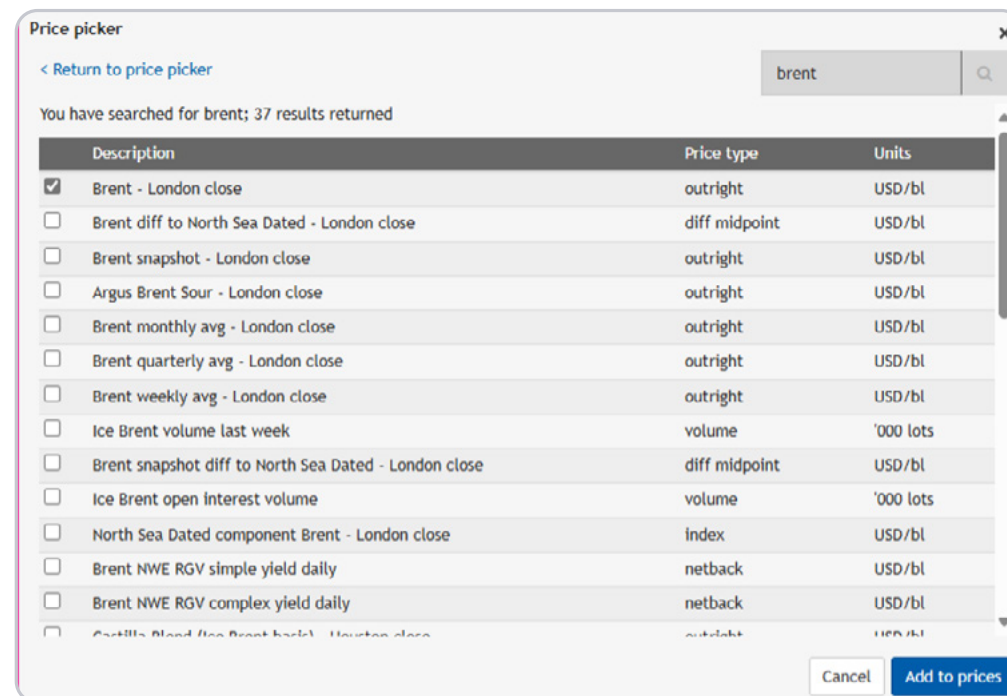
Price picker

< Return to price picker

brent

You have searched for brent; 37 results returned

| | Description | Price type | Units |
|---|---|---|---|
| ☑ | Brent - London close | outright | USD/bl |
| ☐ | Brent diff to North Sea Dated - London close | diff midpoint | USD/bl |
| ☐ | Brent snapshot - London close | outright | USD/bl |
| ☐ | Argus Brent Sour - London close | outright | USD/bl |
| ☐ | Brent monthly avg - London close | outright | USD/bl |
| ☐ | Brent quarterly avg - London close | outright | USD/bl |
| ☐ | Brent weekly avg - London close | outright | USD/bl |
| ☐ | Ice Brent volume last week | volume | '000 lots |
| ☐ | Brent snapshot diff to North Sea Dated - London close | diff midpoint | USD/bl |
| ☐ | Ice Brent open interest volume | volume | '000 lots |
| ☐ | North Sea Dated component Brent - London close | index | USD/bl |
| ☐ | Brent NWE RGV simple yield daily | netback | USD/bl |
| ☐ | Brent NWE RGV complex yield daily | netback | USD/bl |
| ☐ | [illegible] | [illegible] | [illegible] |

Cancel

Add to prices